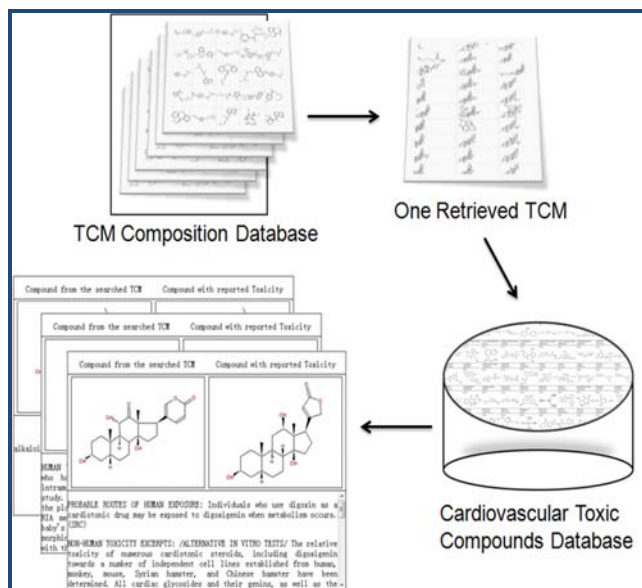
TCM Composition Database

One Retrieved TCM

Cardiovascular Toxic Compounds Database

Compound from the searched TCM | Compound with reported Toxicity

Compound from the searched TCM | Compound with reported Toxicity

Compound from the searched TCM | Compound with reported Toxicity

PROBABLE ROUTES OF HUMAN EXPOSURE: Individuals who use digoxin as a cardiotonic drug may be exposed to digoxigenin when metabolism occurs. (SRC)

NON-HUMAN TOXICITY EXCERPTS: /ALTERNATIVE IN VITRO TESTS/ The relative toxicity of numerous cardiotonic steroids, including digoxigenin towards a number of independent cell lines established from human, monkey, mouse, Syrian hamster, and Chinese hamster have been determined. All cardiac glycosides and their genins, as well as the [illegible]

alkaloi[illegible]

HUMAN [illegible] who h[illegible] intram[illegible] study. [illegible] the pl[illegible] HIA me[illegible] baby's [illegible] morphi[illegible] with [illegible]